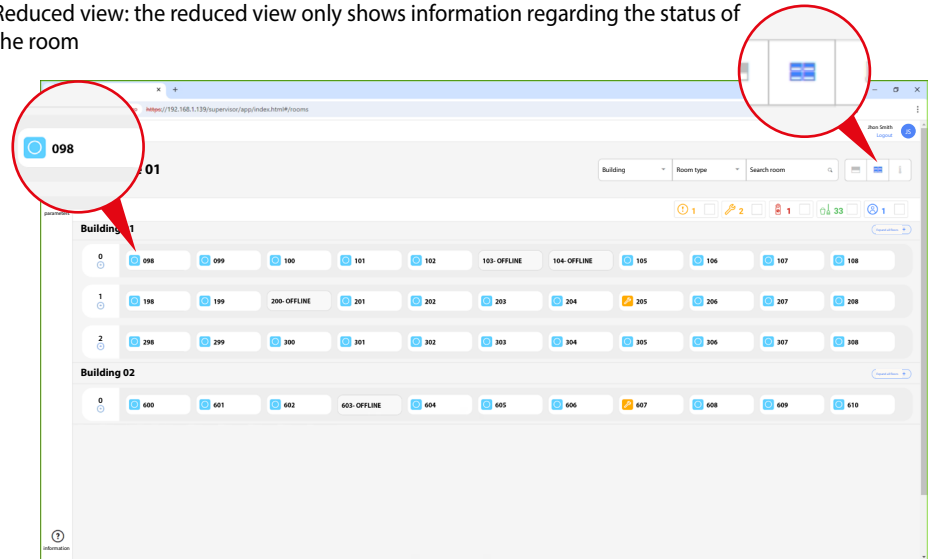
Reduced view: the reduced view only shows information regarding the status of the room

https://192.168.1.139/supervisor/app/index.html#/rooms

098

01

ilton Smith
Logout

Building
Room type
Search room

1 2 1 33 1

parameters

Building 01

0
098 099 100 101 102 103- OFFLINE 104- OFFLINE 105 106 107 108

1
198 199 200- OFFLINE 201 202 203 204 205 206 207 208

2
298 299 300 301 302 303 304 305 306 307 308

Building 02

0
600 601 602 603- OFFLINE 604 605 606 607 608 609 610

information